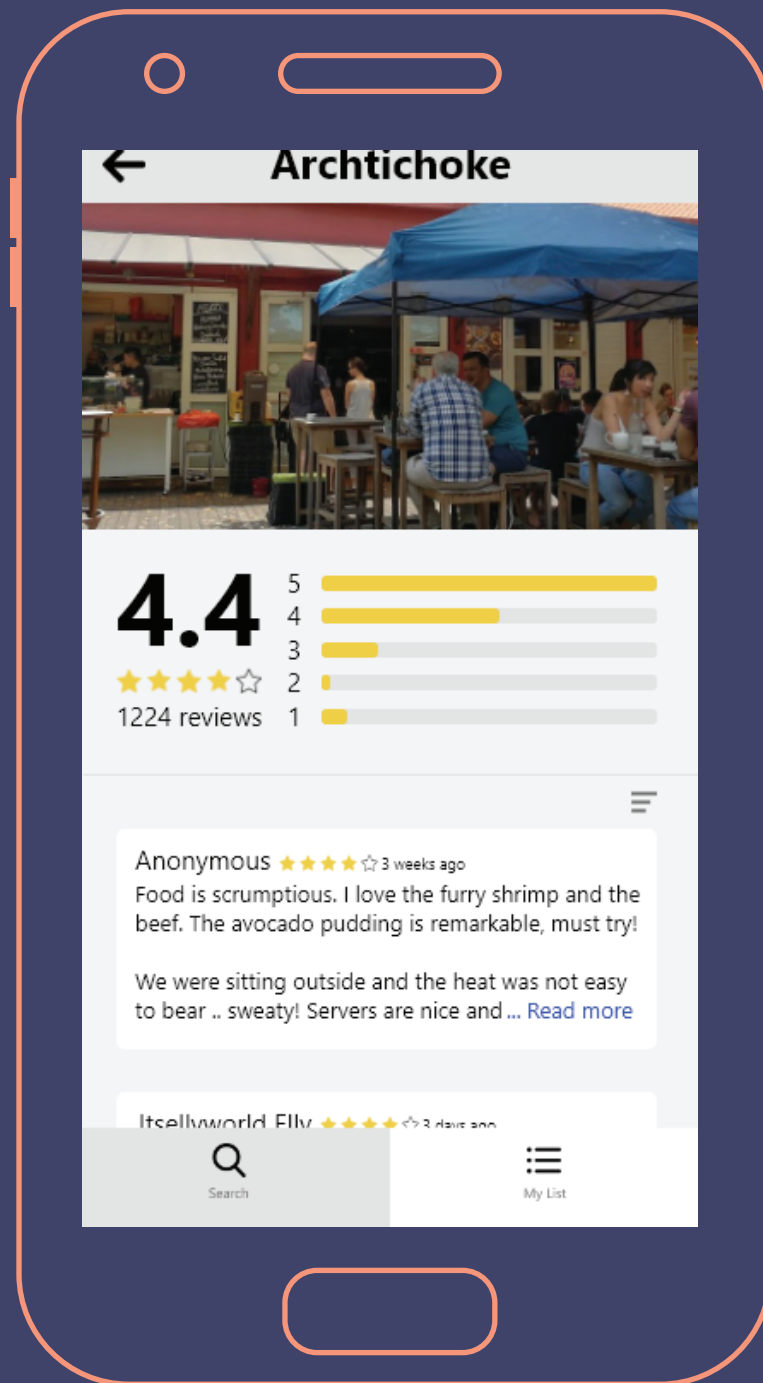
Archtichoke

4.4
1224 reviews

5
4
3
2
1

Anonymous 3 weeks ago
Food is scrumptious. I love the furry shrimp and the beef. The avocado pudding is remarkable, must try!

We were sitting outside and the heat was not easy to bear .. sweaty! Servers are nice and ... Read more

Itsellyworld Elly 3 days ago

Search

My List